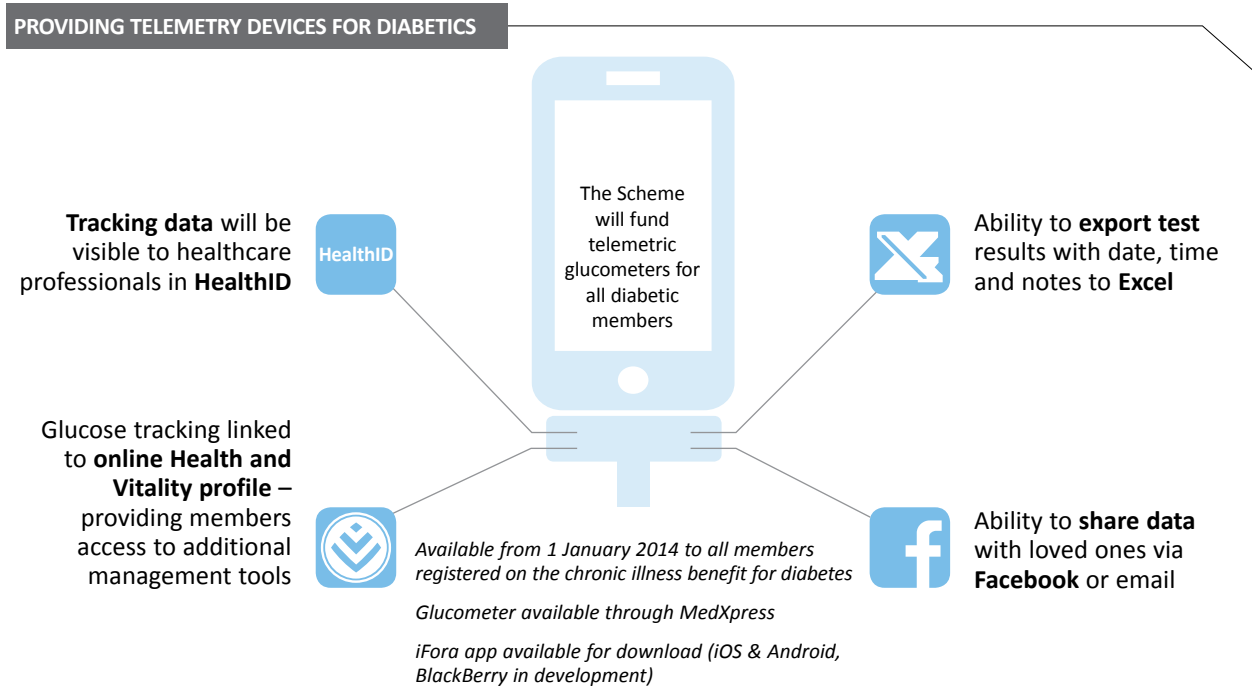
PROVIDING TELEMETRY DEVICES FOR DIABETICS

The Scheme will fund telemetric glucometers for all diabetic members

HealthID

**Tracking data** will be visible to healthcare professionals in **HealthID**

Ability to **export test** results with date, time and notes to **Excel**

Glucose tracking linked to **online Health and Vitality profile** – providing members access to additional management tools

Ability to **share data** with loved ones via **Facebook** or email

*Available from 1 January 2014 to all members registered on the chronic illness benefit for diabetes*

*Glucometer available through MedXpress*

*iFora app available for download (iOS & Android, BlackBerry in development)*